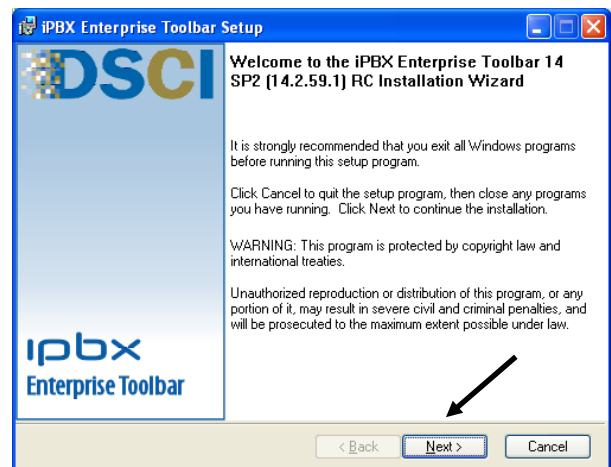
iPBX Enterprise Toolbar Setup

DSCI

Welcome to the iPBX Enterprise Toolbar 14 SP2 (14.2.59.1) RC Installation Wizard

It is strongly recommended that you exit all Windows programs before running this setup program.

Click Cancel to quit the setup program, then close any programs you have running. Click Next to continue the installation.

WARNING: This program is protected by copyright law and international treaties.

Unauthorized reproduction or distribution of this program, or any portion of it, may result in severe civil and criminal penalties, and will be prosecuted to the maximum extent possible under law.

ipbx
Enterprise Toolbar

< Back
Next >
Cancel